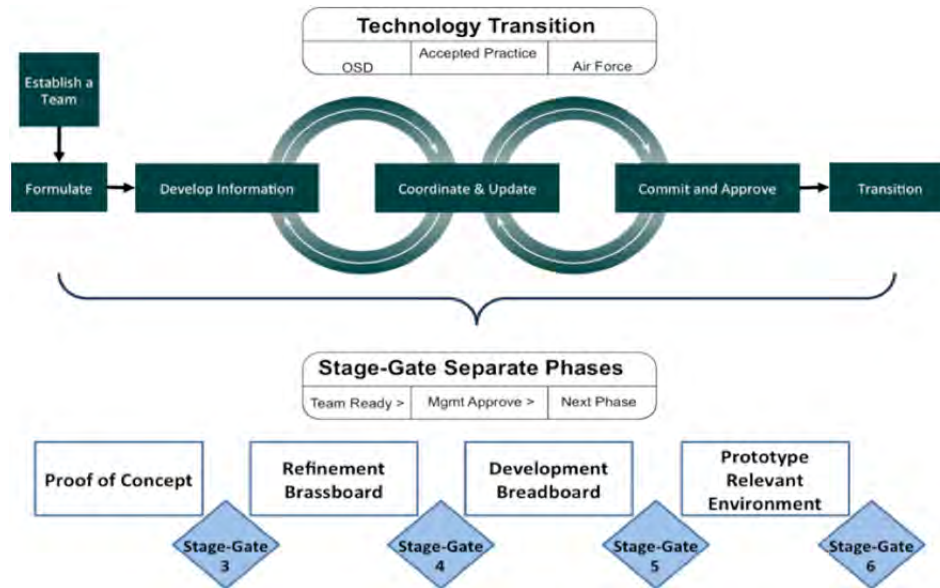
Technology Transition

OSD | Accepted Practice | Air Force

Establish a Team

Formulate

Develop Information

Coordinate & Update

Commit and Approve

Transition

Stage-Gate Separate Phases

Team Ready > | Mgmt Approve > | Next Phase

Proof of Concept

Stage-Gate 3

Refinement Brassboard

Stage-Gate 4

Development Breadboard

Stage-Gate 5

Prototype Relevant Environment

Stage-Gate 6